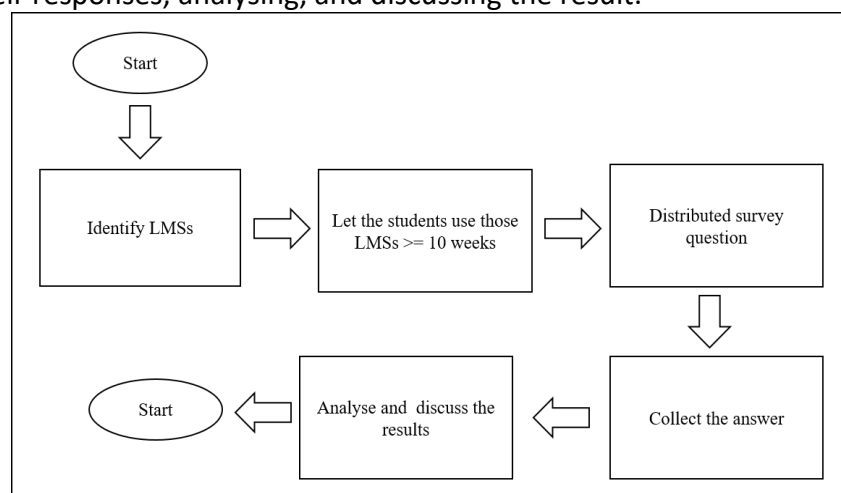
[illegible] responses, analysing, and discussing the result.

Start

Identify LMSs

Let the students use those LMSs >= 10 weeks

Distributed survey question

Collect the answer

Analyse and discuss the results

Start